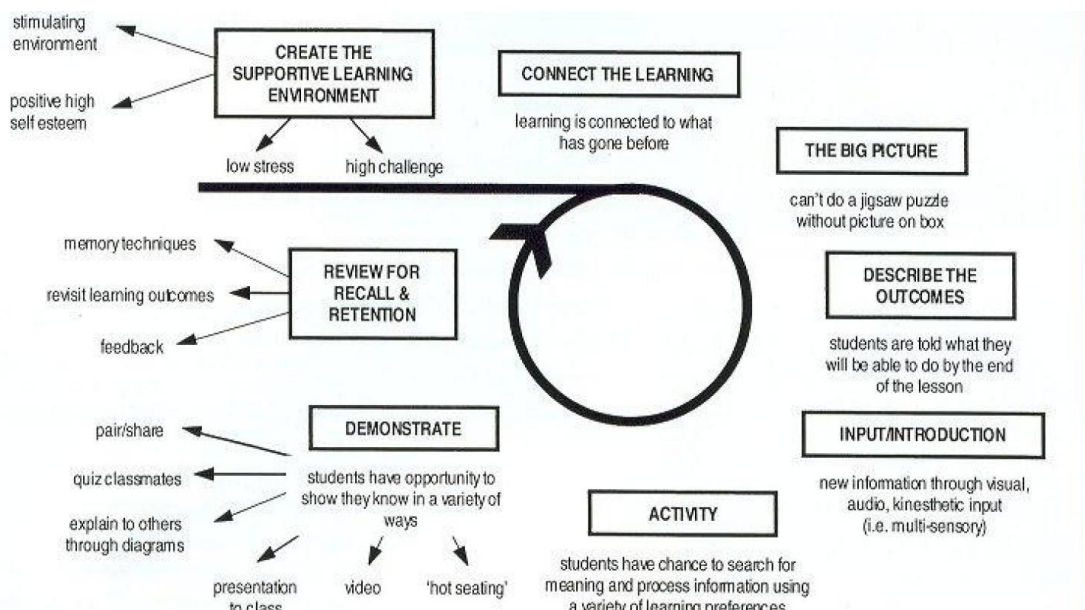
stimulating environment

positive high self esteem

CREATE THE SUPPORTIVE LEARNING ENVIRONMENT

low stress

high challenge

CONNECT THE LEARNING

learning is connected to what has gone before

THE BIG PICTURE

can't do a jigsaw puzzle without picture on box

memory techniques

revisit learning outcomes

feedback

REVIEW FOR RECALL & RETENTION

DESCRIBE THE OUTCOMES

students are told what they will be able to do by the end of the lesson

pair/share

quiz classmates

explain to others through diagrams

DEMONSTRATE

students have opportunity to show they know in a variety of ways

presentation to class

video

'hot seating'

INPUT/INTRODUCTION

new information through visual, audio, kinesthetic input (i.e. multi-sensory)

ACTIVITY

students have chance to search for meaning and process information using a variety of learning preferences